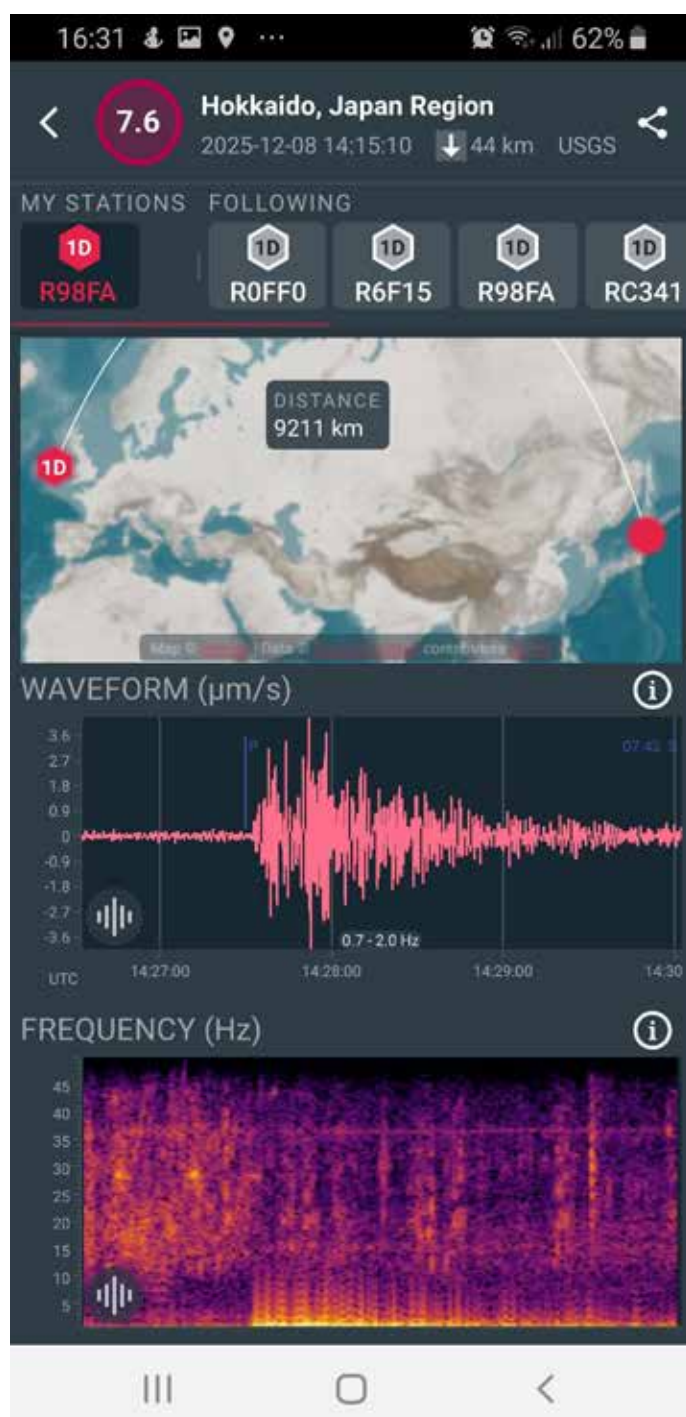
16:31 ··· 62%

7.6 Hokkaido, Japan Region
2025-12-08 14:15:10 44 km USGS

MY STATIONS FOLLOWING
1D R98FA
1D R0FF0
1D R6F15
1D R98FA
1D RC341

1D
DISTANCE
9211 km

Map © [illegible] Data © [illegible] contributors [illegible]

WAVEFORM (μm/s)

3.6
2.7
1.8
0.9
0
-0.9
-1.8
-2.7
-3.6

P
07:41 S

0.7 - 2.0 Hz

UTC 14:27:00 14:28:00 14:29:00 14:30

FREQUENCY (Hz)

45
40
35
30
25
20
15
10
5